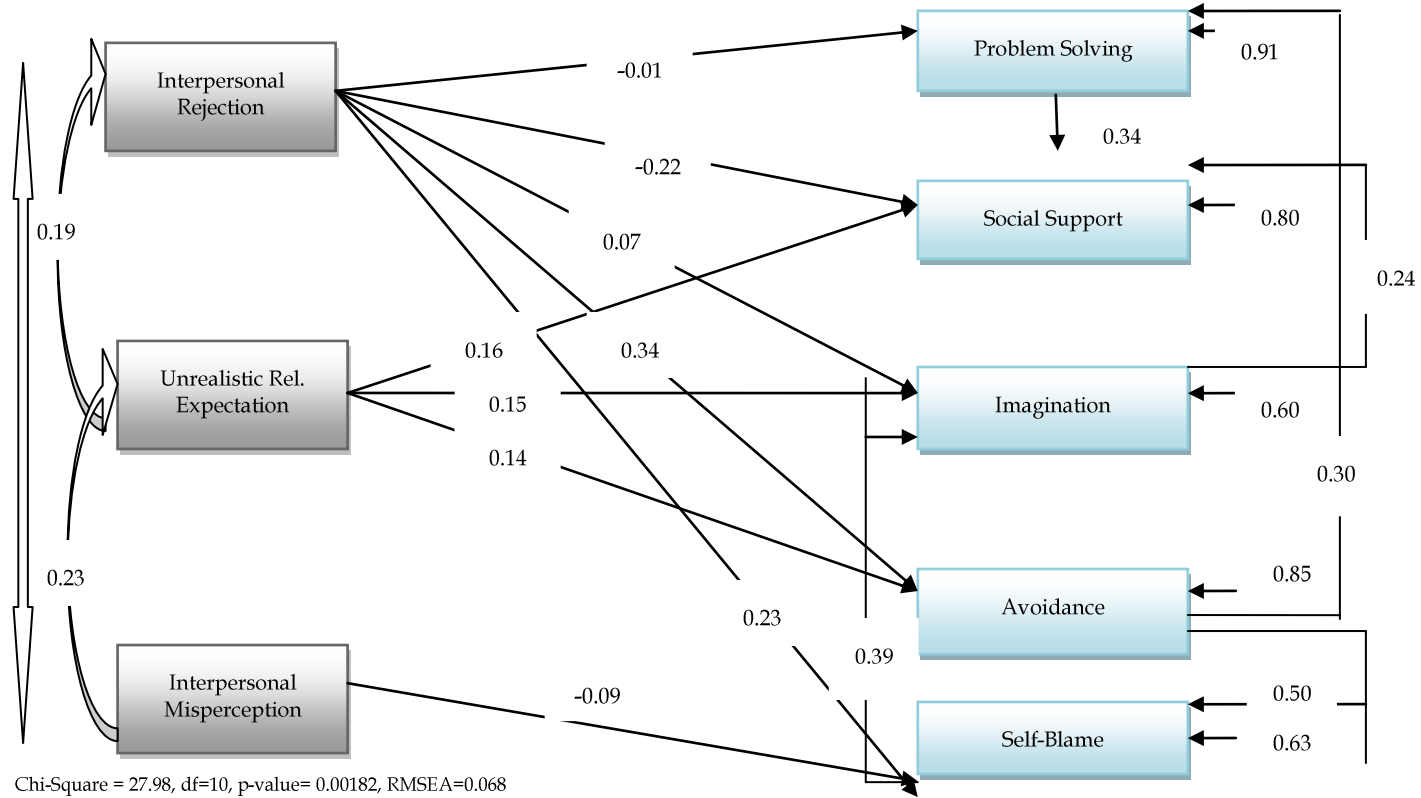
Interpersonal Rejection

Unrealistic Rel. Expectation

Interpersonal Misperception

0.19

0.23

-0.01

-0.22

0.07

0.16

0.34

0.15

0.14

0.23

-0.09

0.39

Problem Solving

0.91

0.34

Social Support

0.80

0.24

Imagination

0.60

0.30

Avoidance

0.85

0.50

Self-Blame

0.63

Chi-Square = 27.98, df=10, p-value= 0.00182, RMSEA=0.068